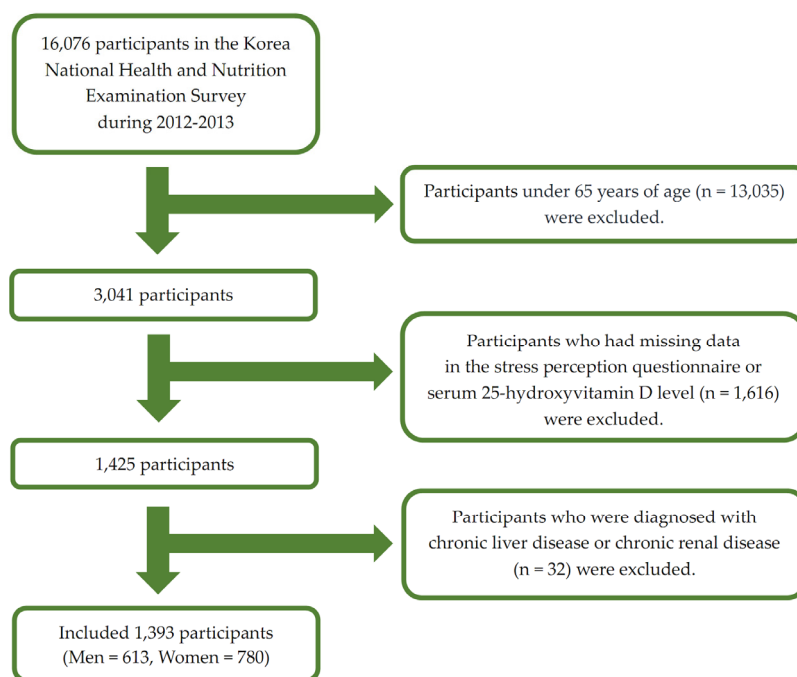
16,076 participants in the Korea National Health and Nutrition Examination Survey during 2012-2013

Participants under 65 years of age (n = 13,035) were excluded.

3,041 participants

Participants who had missing data in the stress perception questionnaire or serum 25-hydroxyvitamin D level (n = 1,616) were excluded.

1,425 participants

Participants who were diagnosed with chronic liver disease or chronic renal disease (n = 32) were excluded.

Included 1,393 participants (Men = 613, Women = 780)